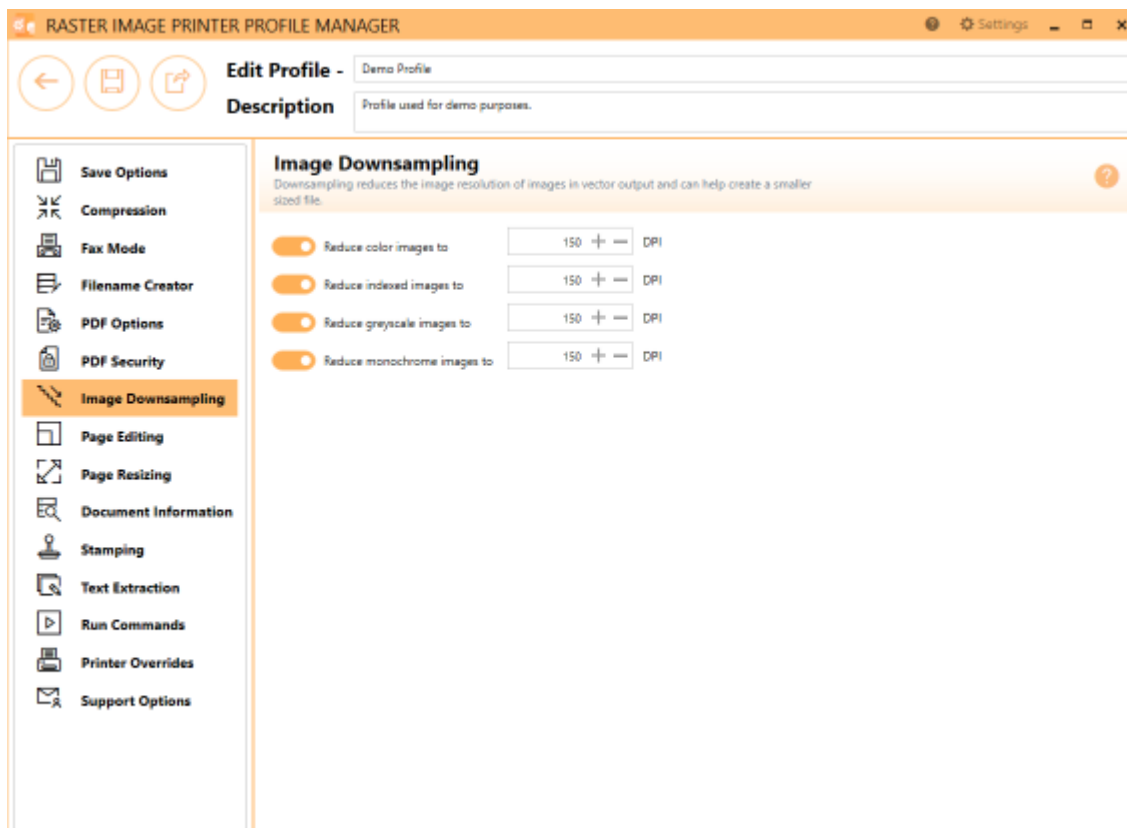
RASTER IMAGE PRINTER PROFILE MANAGER

Settings

Edit Profile - Demo Profile

Description Profile used for demo purposes.

Save Options
Compression
Fax Mode
Filename Creator
PDF Options
PDF Security
Image Downsampling
Page Editing
Page Resizing
Document Information
Stamping
Text Extraction
Run Commands
Printer Overrides
Support Options

Image Downsampling

Downsampling reduces the image resolution of images in vector output and can help create a smaller sized file.

Reduce color images to 150 DPI

Reduce indexed images to 150 DPI

Reduce greyscale images to 150 DPI

Reduce monochrome images to 150 DPI